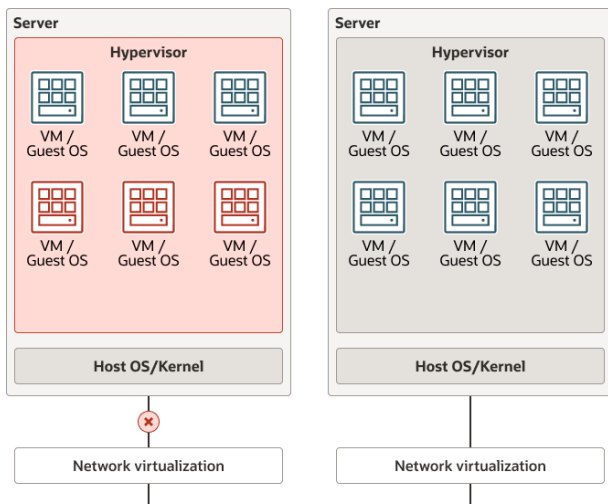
Server

Hypervisor

VM / Guest OS

VM / Guest OS

VM / Guest OS

VM / Guest OS

VM / Guest OS

VM / Guest OS

Host OS/Kernel

Network virtualization

Server

Hypervisor

VM / Guest OS

VM / Guest OS

VM / Guest OS

VM / Guest OS

VM / Guest OS

VM / Guest OS

Host OS/Kernel

Network virtualization